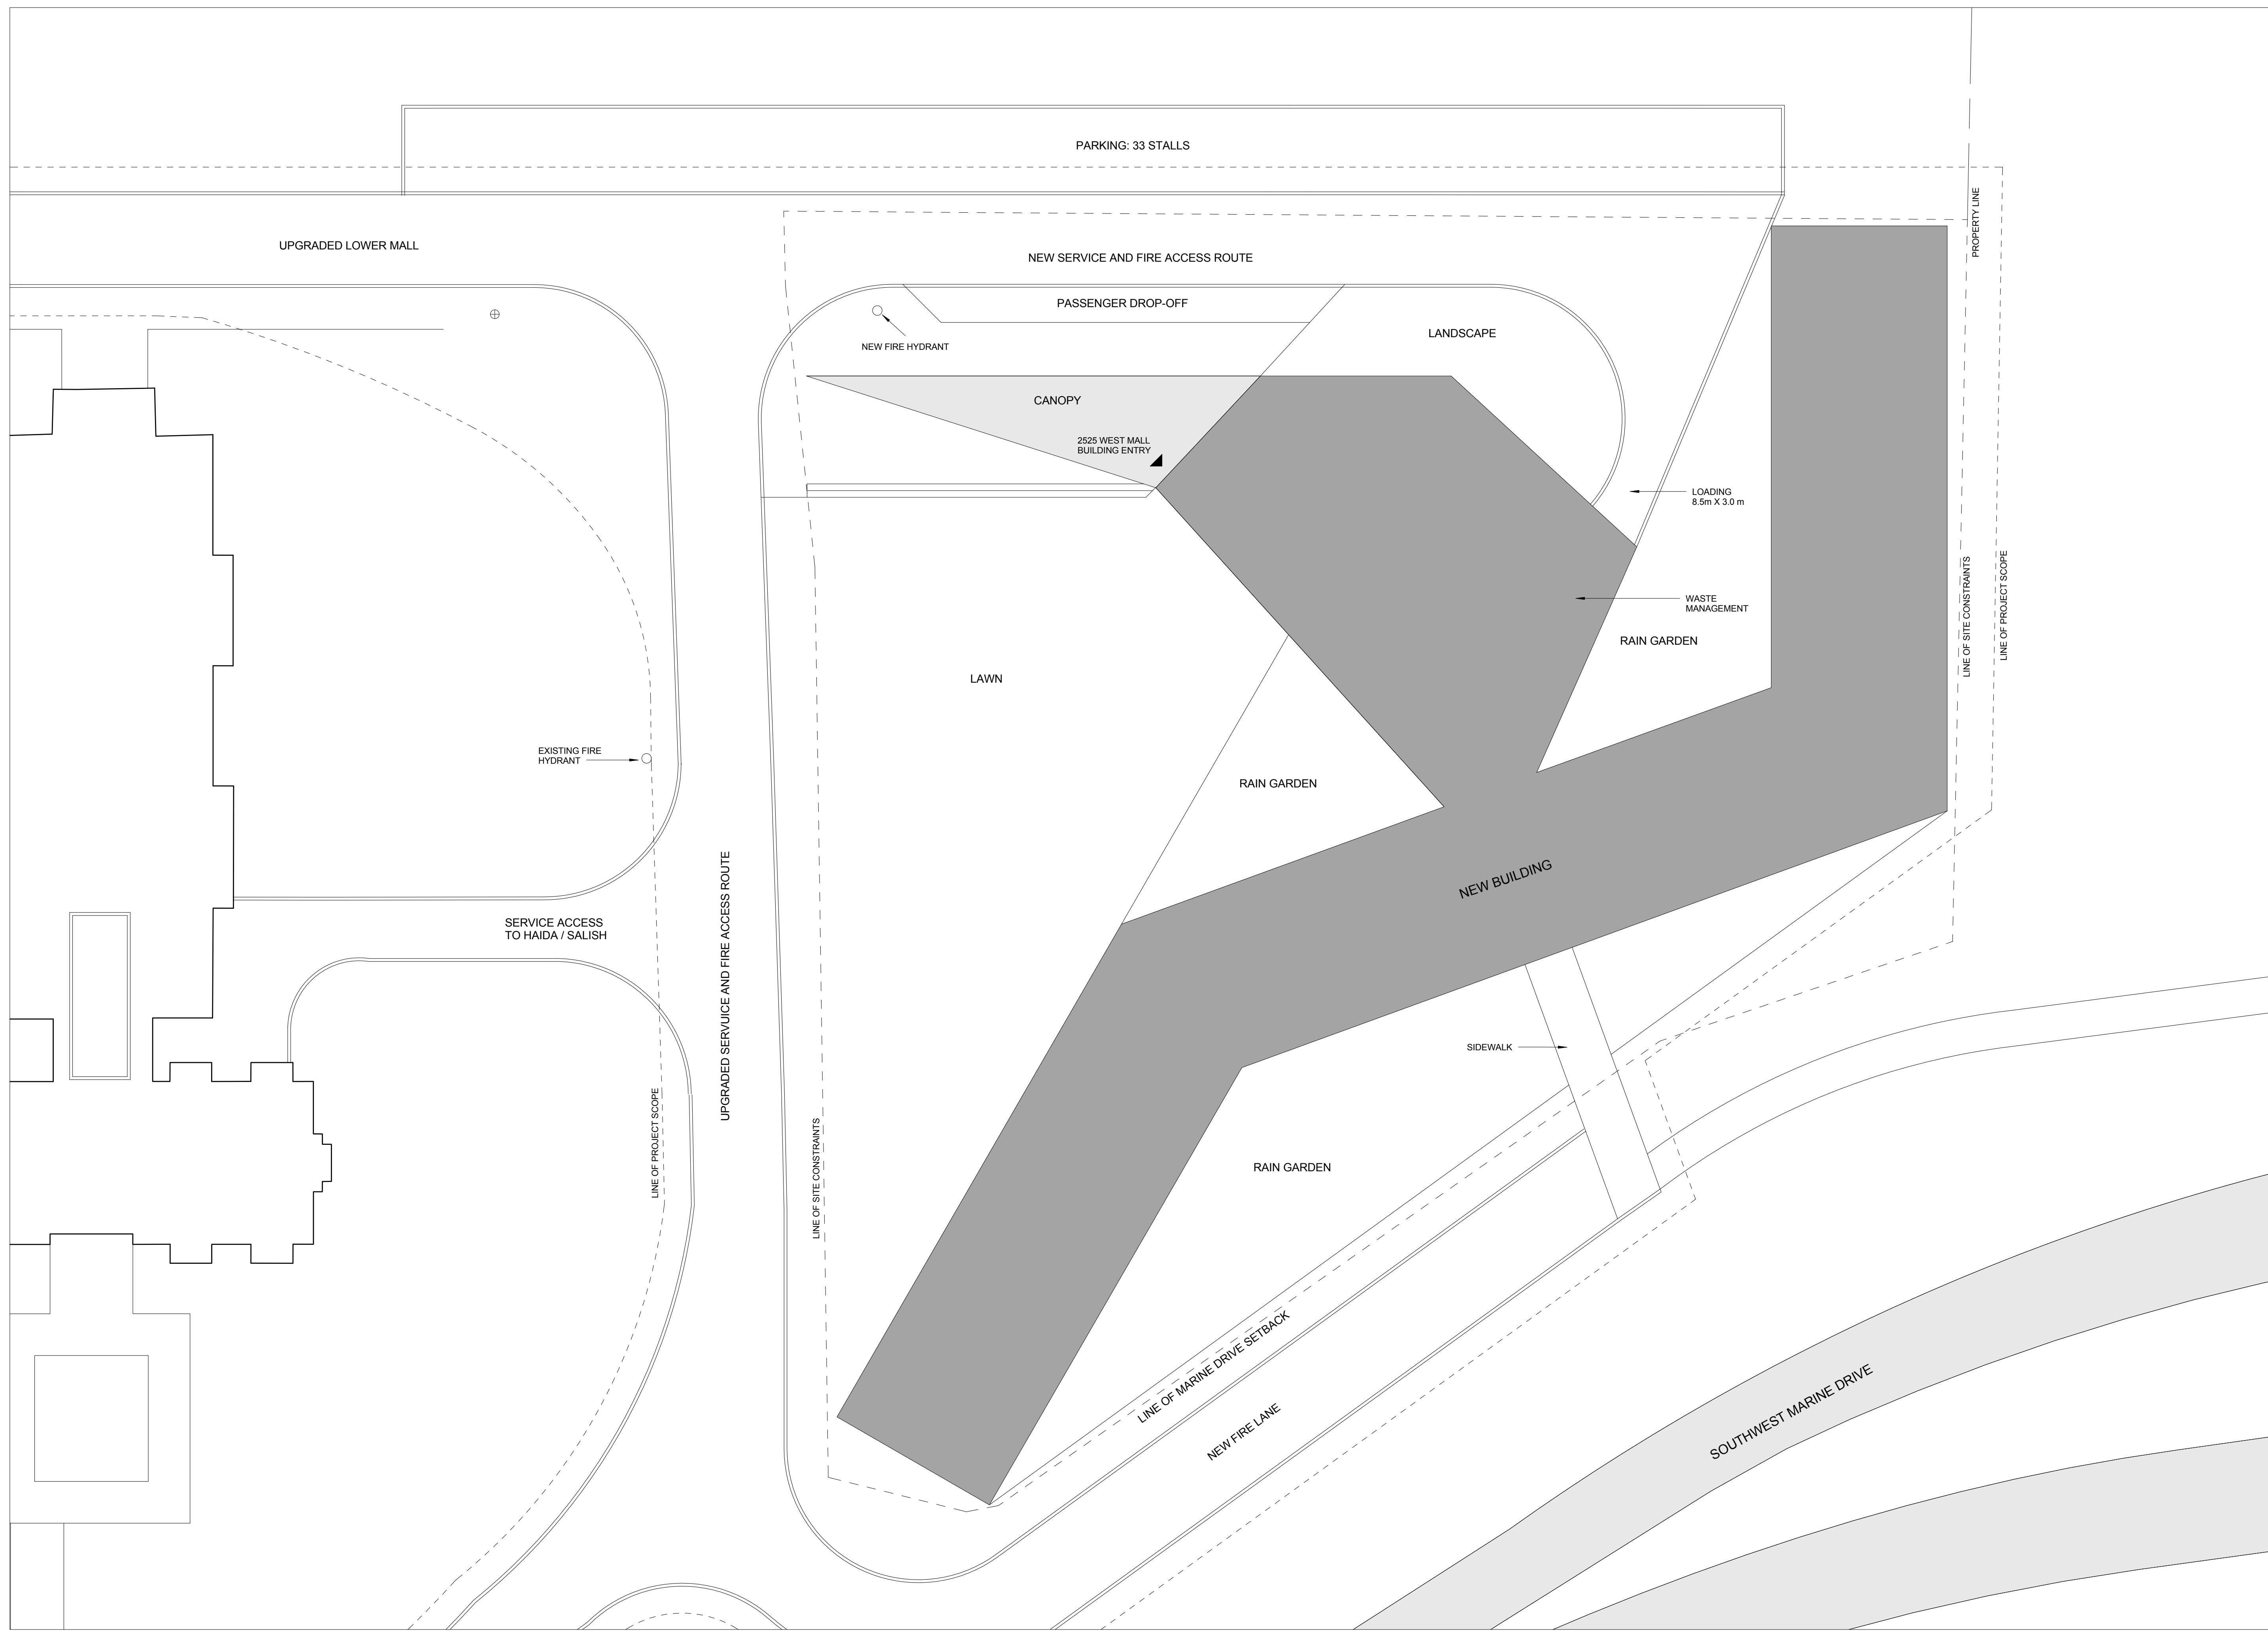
PARKING: 33 STALLS

PROPERTY LINE

UPGRADED LOWER MALL

NEW SERVICE AND FIRE ACCESS ROUTE

PASSENGER DROP-OFF

NEW FIRE HYDRANT

LANDSCAPE

CANOPY

2525 WEST MALL
BUILDING ENTRY

LOADING
8.5m X 3.0 m

WASTE
MANAGEMENT

RAIN GARDEN

LINE OF SITE CONSTRAINTS

LINE OF PROJECT SCOPE

LAWN

EXISTING FIRE
HYDRANT

RAIN GARDEN

NEW BUILDING

SERVICE ACCESS
TO HAIDA / SALISH

UPGRADED SERVUICE AND FIRE ACCESS ROUTE

LINE OF PROJECT SCOPE

LINE OF SITE CONSTRAINTS

SIDEWALK

RAIN GARDEN

LINE OF MARINE DRIVE SETBACK

NEW FIRE LANE

SOUTHWEST MARINE DRIVE